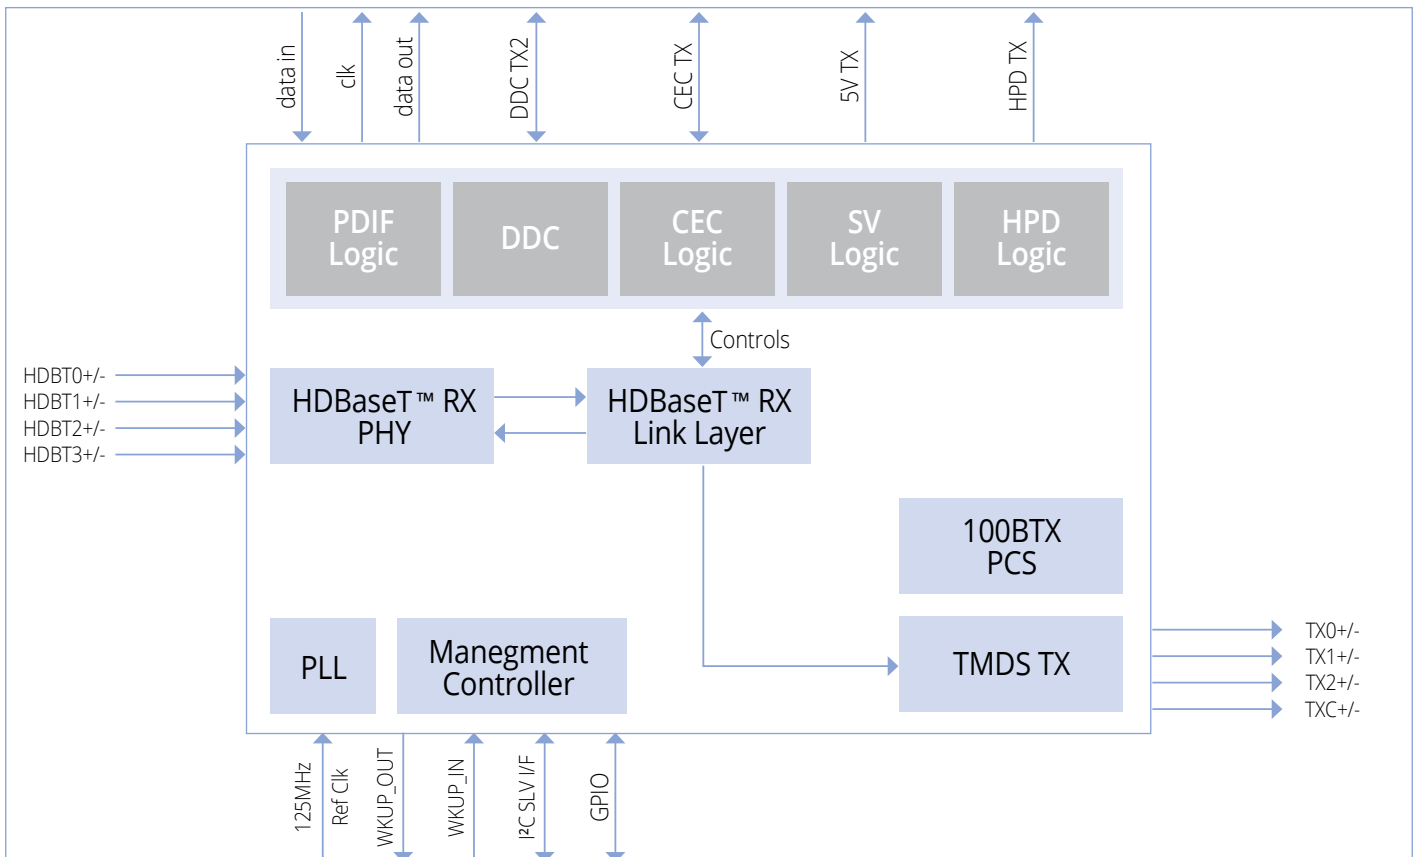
data in
clk
data out
DDC TX2
CEC TX
5V TX
HPD TX

PDIF Logic
DDC
CEC Logic
SV Logic
HPD Logic

Controls

HDBT0+/-
HDBT1+/-
HDBT2+/-
HDBT3+/-

HDBaseT™ RX PHY
HDBaseT™ RX Link Layer

100BTX PCS

PLL
Manegment Controller
TMDS TX

TX0+/-
TX1+/-
TX2+/-
TXC+/-

125MHz Ref Clk
WKUP_OUT
WKUP_IN
I²C SLV I/F
GPIO